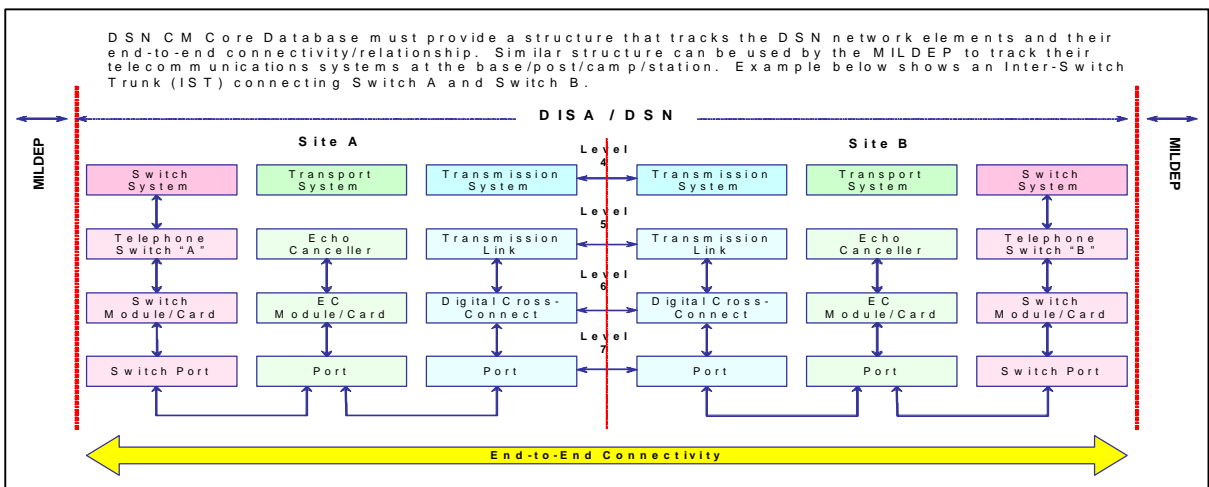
DSN CM Core Database must provide a structure that tracks the DSN network elements and their end-to-end connectivity/relationship. Similar structure can be used by the MILDEP to track their telecommunications systems at the base/post/camp/station. Example below shows an Inter-Switch Trunk (IST) connecting Switch A and Switch B.

DISA / DSN

MILDEP

MILDEP

Site A

Site B

Level 4

Level 5

Level 6

Level 7

Switch System

Transport System

Transmission System

Transmission System

Transport System

Switch System

Telephone Switch "A"

Echo Canceller

Transmission Link

Transmission Link

Echo Canceller

Telephone Switch "B"

Switch Module/Card

EC Module/Card

Digital Cross-Connect

Digital Cross-Connect

EC Module/Card

Switch Module/Card

Switch Port

Port

Port

Port

Port

Switch Port

End-to-End Connectivity